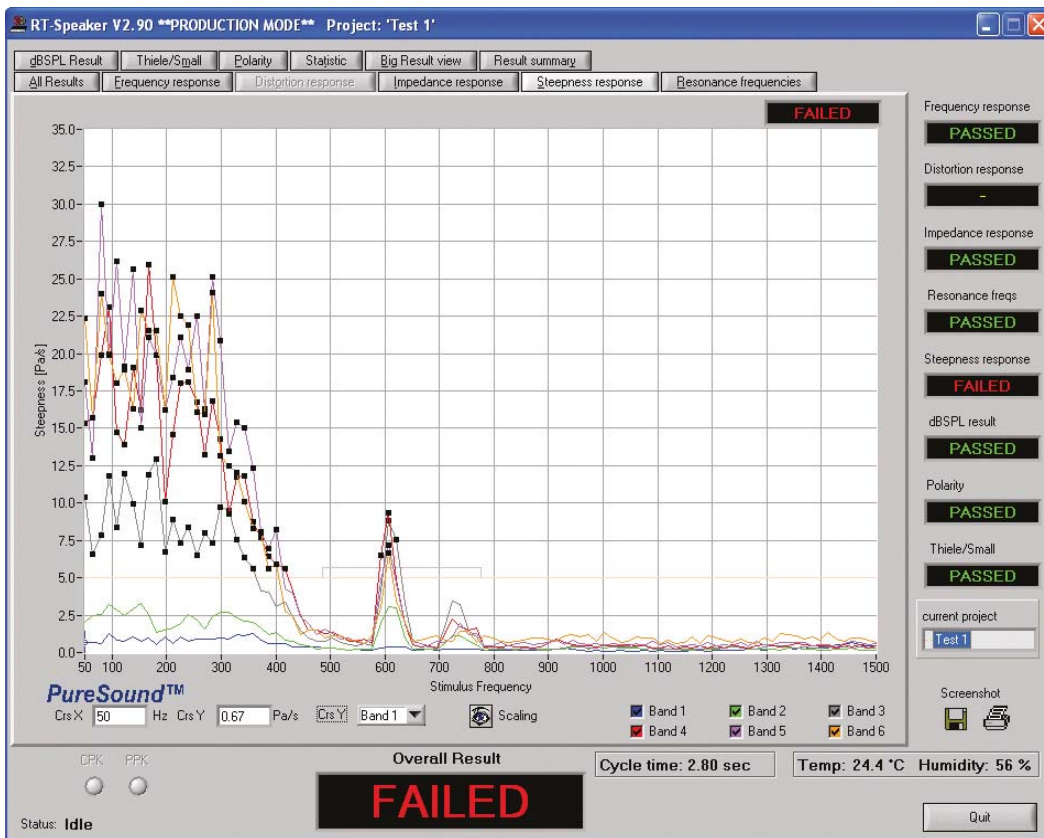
RT-Speaker V2.90 **PRODUCTION MODE** Project: 'Test 1'

dBSPL Result | Thiele/Small | Polarity | Statistic | Big Result view | Result summary
All Results | Frequency response | Distortion response | Impedance response | Steepness response | Resonance frequencies

FAILED

35.0
32.5
30.0
27.5
25.0
22.5
20.0
17.5
15.0
12.5
10.0
7.5
5.0
2.5
0.0

Steepness [Pa/s]

50 100 200 300 400 500 600 700 800 900 1000 1100 1200 1300 1400 1500
Stimulus Frequency

PureSound™
CrsX 50 Hz CrsY 0.67 Pa/s CrsY Band 1
Scaling

Band 1 | Band 2 | Band 3
Band 4 | Band 5 | Band 6

Frequency response
PASSED
Distortion response
-
Impedance response
PASSED
Resonance freqs
PASSED
Steepness response
FAILED
dBSPL result
PASSED
Polarity
PASSED
Thiele/Small
PASSED
current project
Test 1
Screenshot

CPK PPK
Overall Result
FAILED
Cycle time: 2.80 sec
Temp: 24.4 °C Humidity: 56 %
Status: Idle
Quit